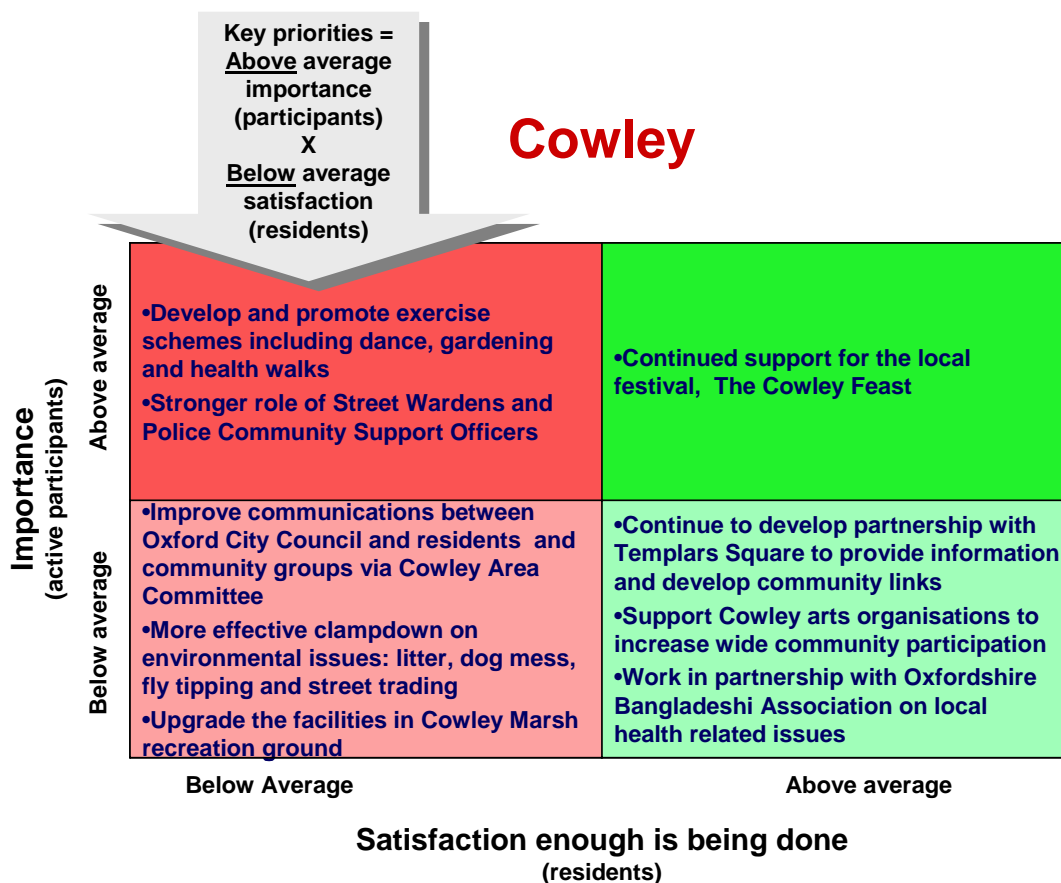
Key priorities = Above average importance (participants) X Below average satisfaction (residents)

Cowley

Importance (active participants)

Above average

Below average

| | |
|---|---|
| •Develop and promote exercise schemes including dance, gardening and health walks<br>•Stronger role of Street Wardens and Police Community Support Officers | •Continued support for the local festival, The Cowley Feast |
| •Improve communications between Oxford City Council and residents and community groups via Cowley Area Committee<br>•More effective clampdown on environmental issues: litter, dog mess, fly tipping and street trading<br>•Upgrade the facilities in Cowley Marsh recreation ground | •Continue to develop partnership with Templars Square to provide information and develop community links<br>•Support Cowley arts organisations to increase wide community participation<br>•Work in partnership with Oxfordshire Bangladeshi Association on local health related issues |

Below Average

Above average

Satisfaction enough is being done
(residents)